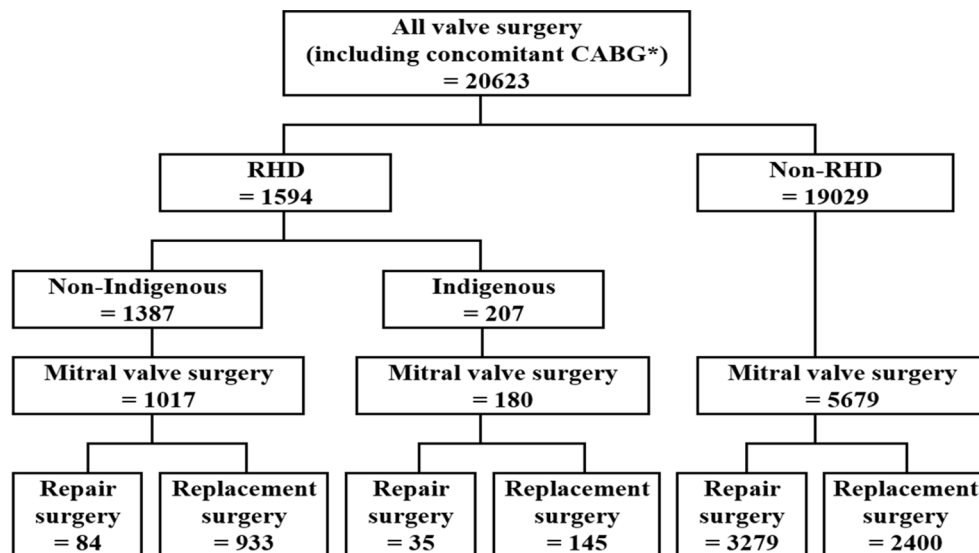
All valve surgery (including concomitant CABG*) = 20623

RHD = 1594

Non-RHD = 19029

Non-Indigenous = 1387

Indigenous = 207

Mitral valve surgery = 1017

Mitral valve surgery = 180

Mitral valve surgery = 5679

Repair surgery = 84

Replacement surgery = 933

Repair surgery = 35

Replacement surgery = 145

Repair surgery = 3279

Replacement surgery = 2400